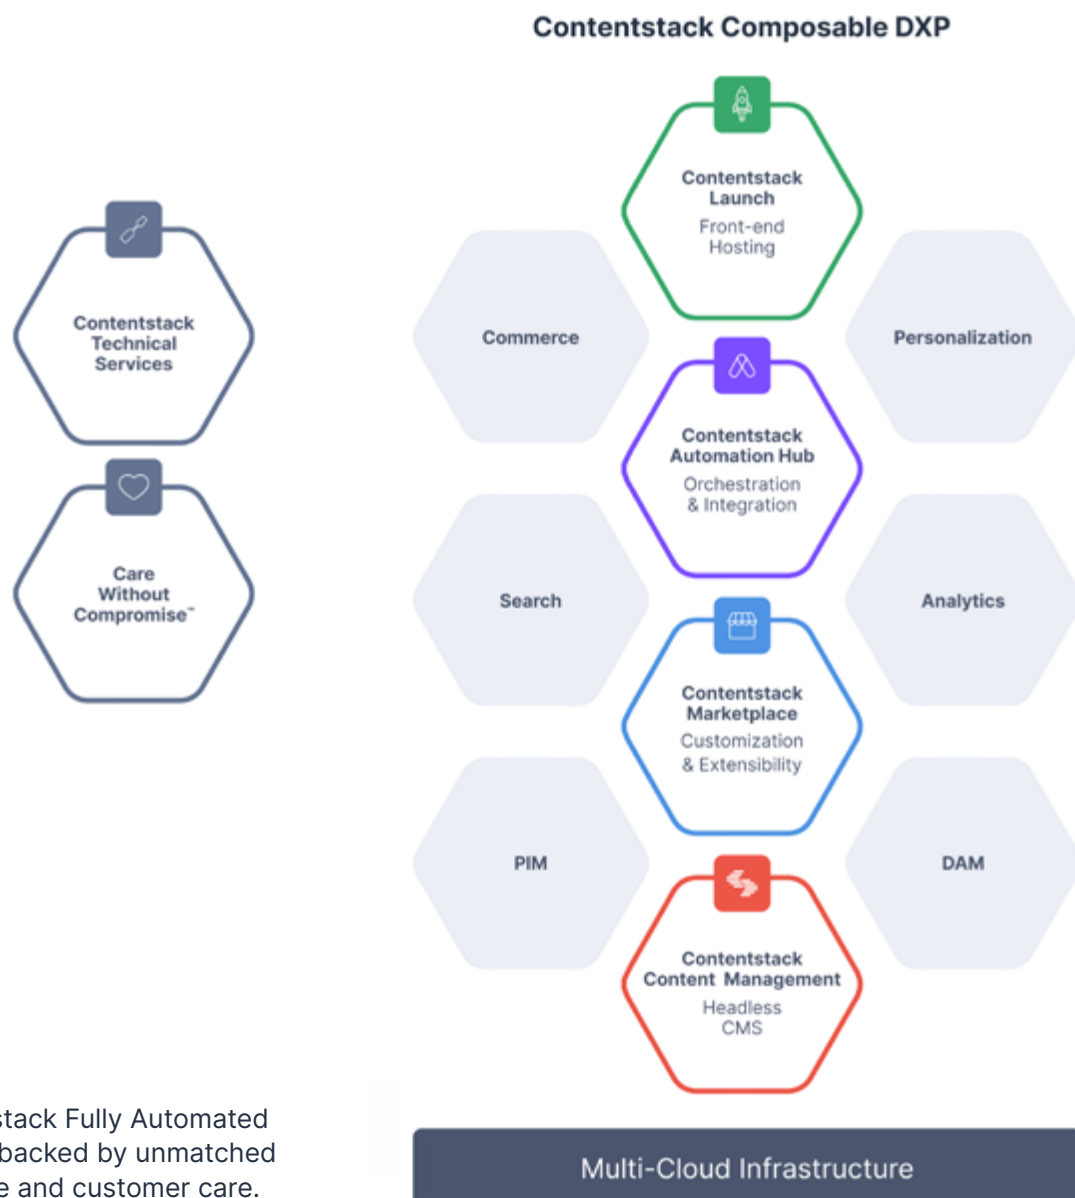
Contentstack Composable DXP

Contentstack Technical Services

Care Without Compromise™

Contentstack Launch
Front-end Hosting

Commerce

Personalization

Contentstack Automation Hub
Orchestration & Integration

Search

Analytics

Contentstack Marketplace
Customization & Extensibility

PIM

DAM

Contentstack Content Management
Headless CMS

stack Fully Automated backed by unmatched e and customer care.

Multi-Cloud Infrastructure